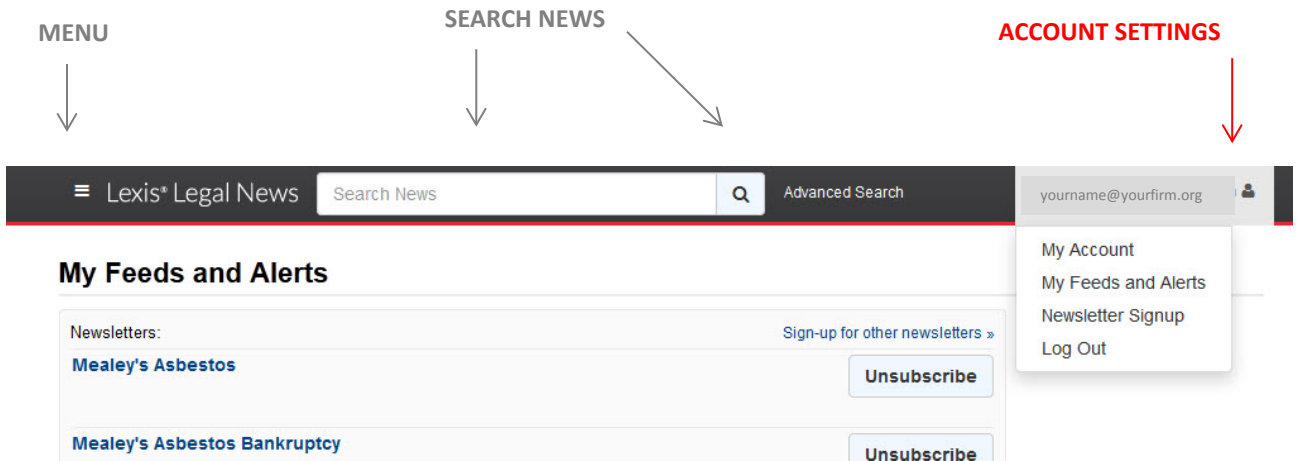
MENU

SEARCH NEWS

ACCOUNT SETTINGS

Lexis® Legal News

Search News

Advanced Search

yourname@yourfirm.org

My Account
My Feeds and Alerts
Newsletter Signup
Log Out

My Feeds and Alerts

Newsletters:

Sign-up for other newsletters »

Mealey's Asbestos

Unsubscribe

Mealey's Asbestos Bankruptcy

Unsubscribe